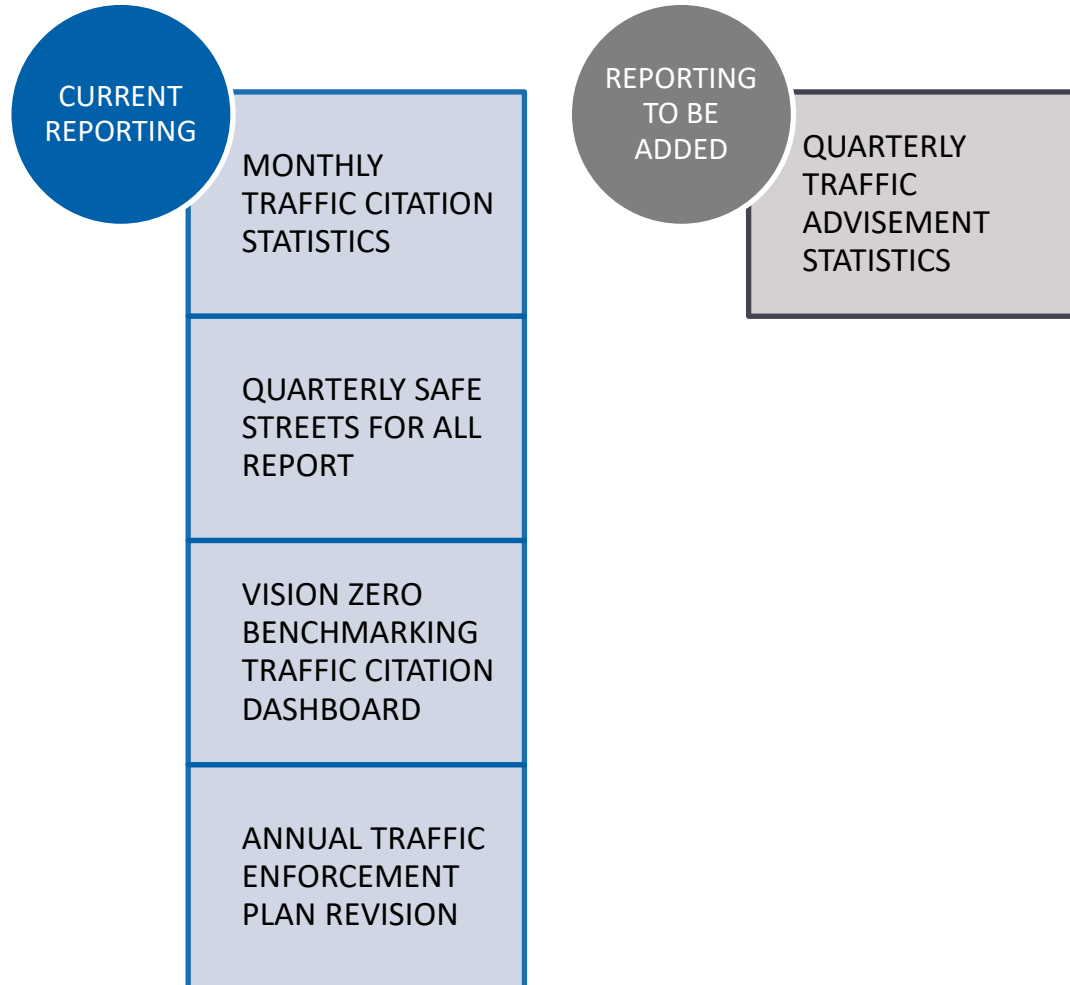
CURRENT REPORTING

MONTHLY TRAFFIC CITATION STATISTICS

QUARTERLY SAFE STREETS FOR ALL REPORT

VISION ZERO BENCHMARKING TRAFFIC CITATION DASHBOARD

ANNUAL TRAFFIC ENFORCEMENT PLAN REVISION

REPORTING TO BE ADDED

QUARTERLY TRAFFIC ADVISEMENT STATISTICS